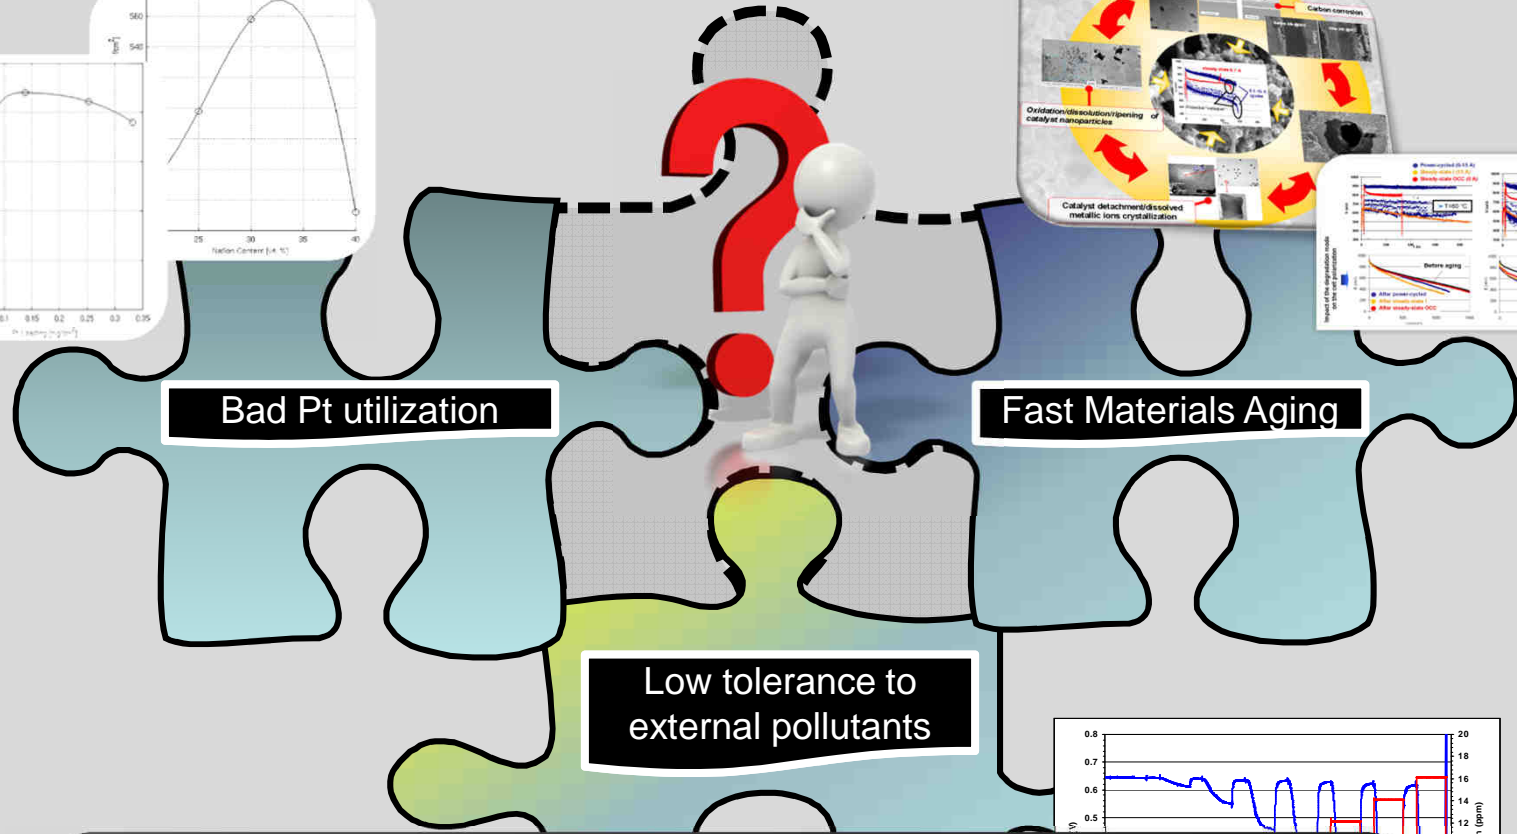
Bad Pt utilization

Fast Materials Aging

Low tolerance to external pollutants

560
540
25
30
35
40
Nafion Content [wt. %]

0.1
0.15
0.2
0.25
0.3
0.35
Pt Loading [mg/cm²]

Carbon corrosion

Oxidation/dissolution/ripening of catalyst nanoparticles

Catalyst detachment/dissolved metallic ions crystallization

Power-cycled
Steady-state I
Steady-state OCC

Before aging

After power-cycled
After steady-state I
After steady-state OCC

Impact of the degradation mode on the cell polarization

0.8
0.7
0.6
0.5
20
18
16
14
12
(ppm)